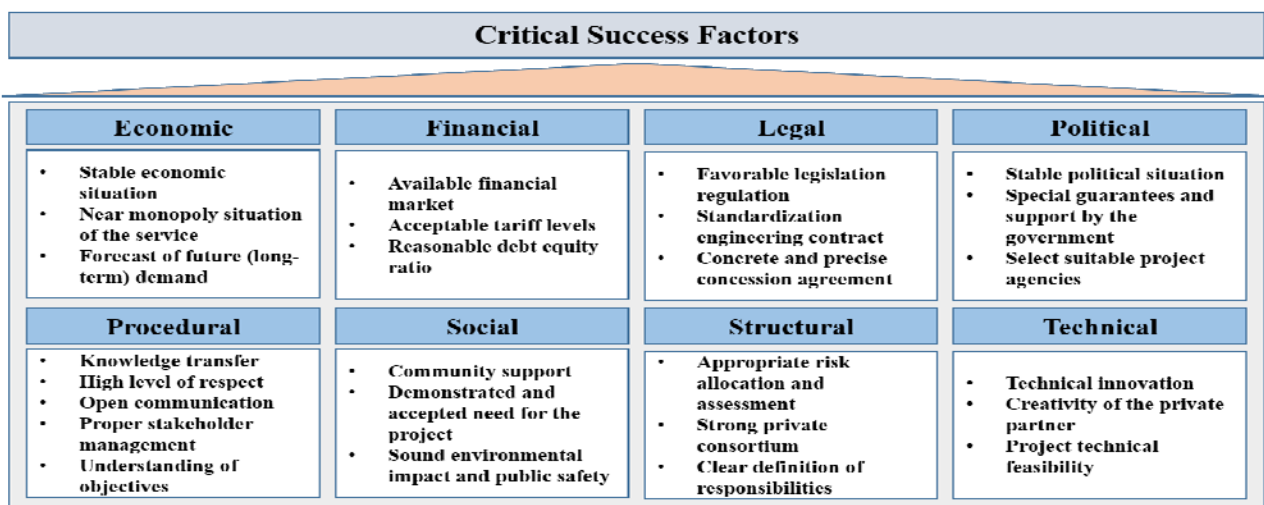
Critical Success Factors

Economic
- Stable economic situation
- Near monopoly situation of the service
- Forecast of future (long-term) demand

Financial
- Available financial market
- Acceptable tariff levels
- Reasonable debt equity ratio

Legal
- Favorable legislation regulation
- Standardization engineering contract
- Concrete and precise concession agreement

Political
- Stable political situation
- Special guarantees and support by the government
- Select suitable project agencies

Procedural
- Knowledge transfer
- High level of respect
- Open communication
- Proper stakeholder management
- Understanding of objectives

Social
- Community support
- Demonstrated and accepted need for the project
- Sound environmental impact and public safety

Structural
- Appropriate risk allocation and assessment
- Strong private consortium
- Clear definition of responsibilities

Technical
- Technical innovation
- Creativity of the private partner
- Project technical feasibility